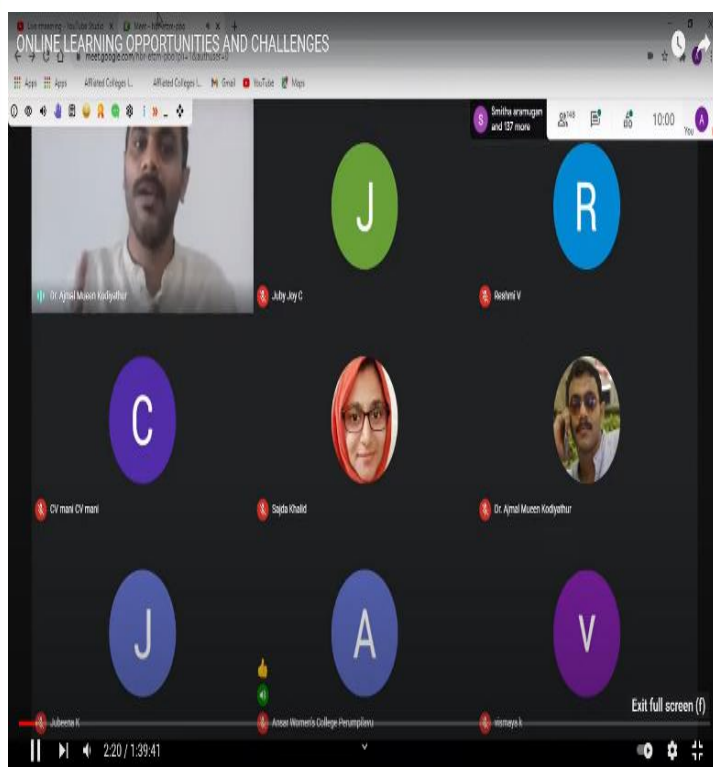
ONLINE LEARNING OPPORTUNITIES AND CHALLENGES

Live streaming - YouTube Studio
Meet - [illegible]

meet.google.com/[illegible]

Apps Apps Affiliated Colleges L... Affiliated Colleges L... Gmail YouTube Maps

Smitha arumugan and 137 more

140

10:00

You

A

J

R

Dr. Ajmal Mueen Kodiyathur

Juby Joy C

Reshmi V

C

CV mani CV mani

Sajda Khalid

Dr. Ajmal Mueen Kodiyathur

J

A

V

Jubeena K

Ansar Women's College Perumpilavu

vismaya k

Exit full screen (f)

2:20 / 1:39:41